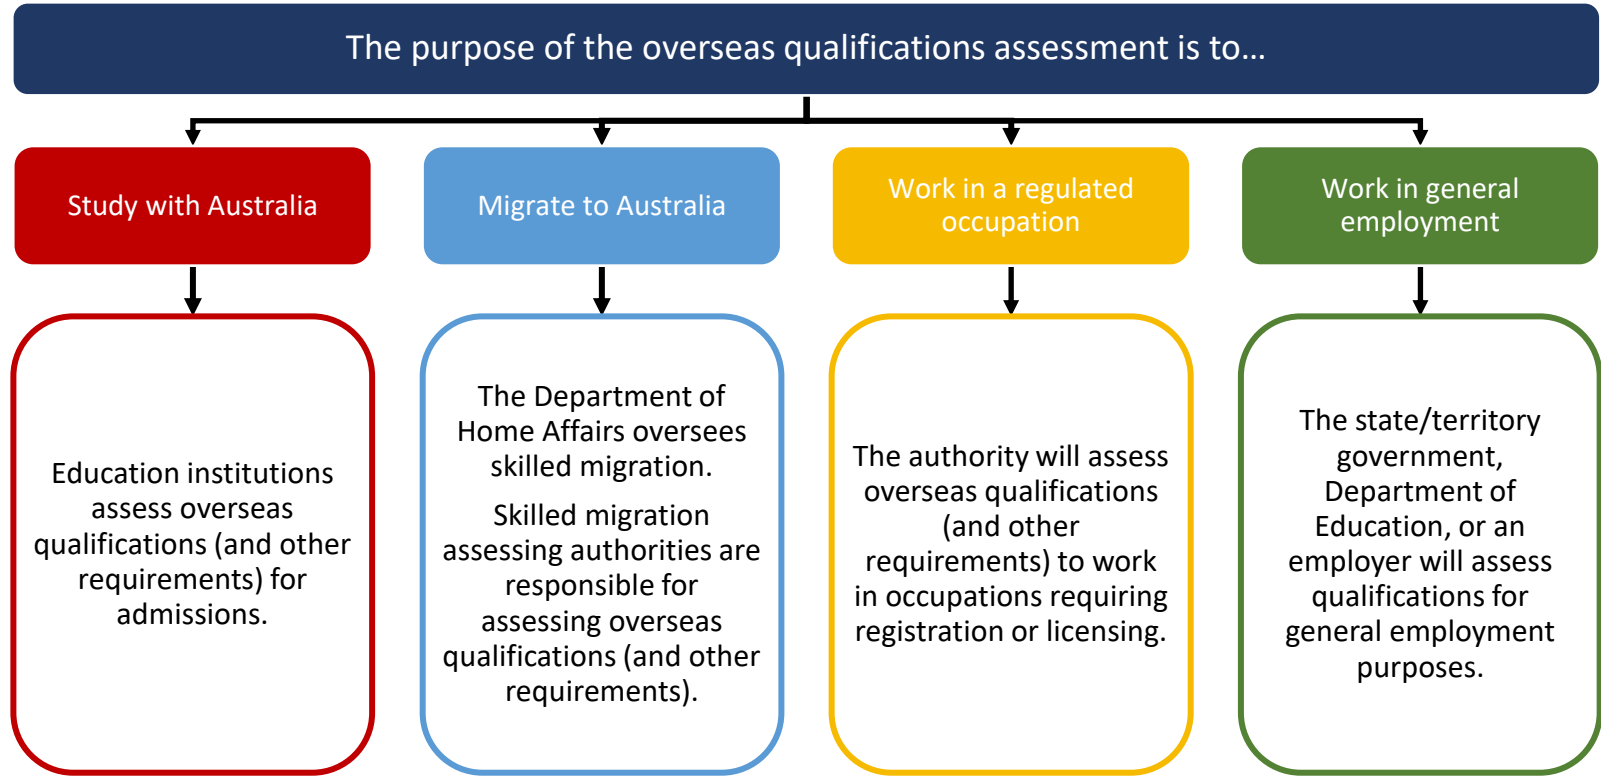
The purpose of the overseas qualifications assessment is to…

Study with Australia

Education institutions assess overseas qualifications (and other requirements) for admissions.

Migrate to Australia

The Department of Home Affairs oversees skilled migration.

Skilled migration assessing authorities are responsible for assessing overseas qualifications (and other requirements).

Work in a regulated occupation

The authority will assess overseas qualifications (and other requirements) to work in occupations requiring registration or licensing.

Work in general employment

The state/territory government, Department of Education, or an employer will assess qualifications for general employment purposes.